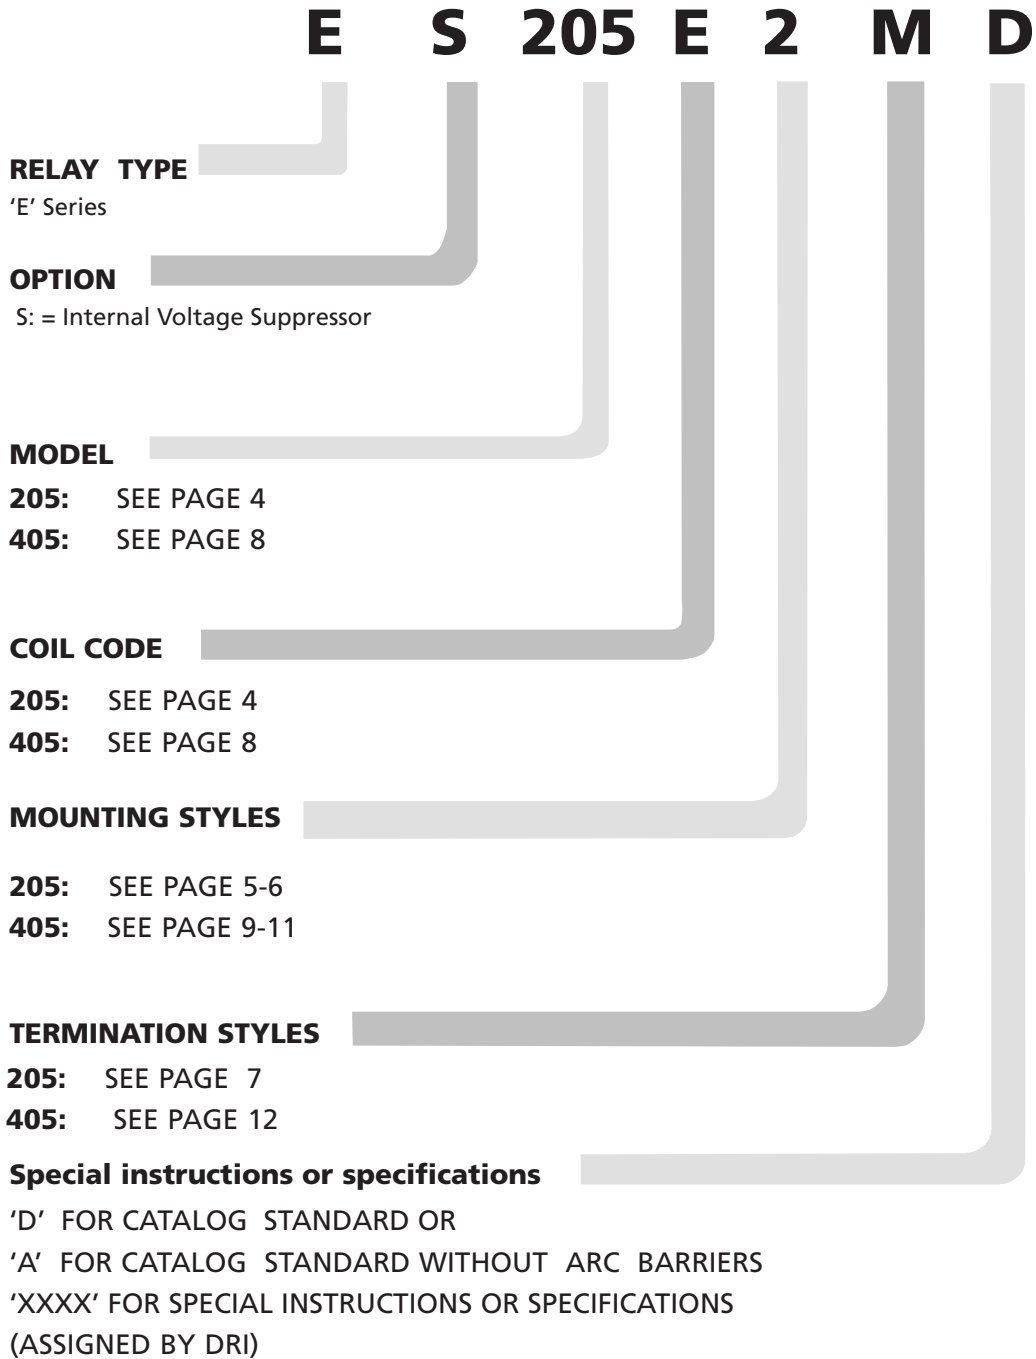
E S 205 E 2 M D

RELAY TYPE
'E' Series

OPTION
S: = Internal Voltage Suppressor

MODEL
205: SEE PAGE 4
405: SEE PAGE 8

COIL CODE
205: SEE PAGE 4
405: SEE PAGE 8

MOUNTING STYLES
205: SEE PAGE 5-6
405: SEE PAGE 9-11

TERMINATION STYLES
205: SEE PAGE 7
405: SEE PAGE 12

Special instructions or specifications
'D' FOR CATALOG STANDARD OR
'A' FOR CATALOG STANDARD WITHOUT ARC BARRIERS
'XXXX' FOR SPECIAL INSTRUCTIONS OR SPECIFICATIONS
(ASSIGNED BY DRI)